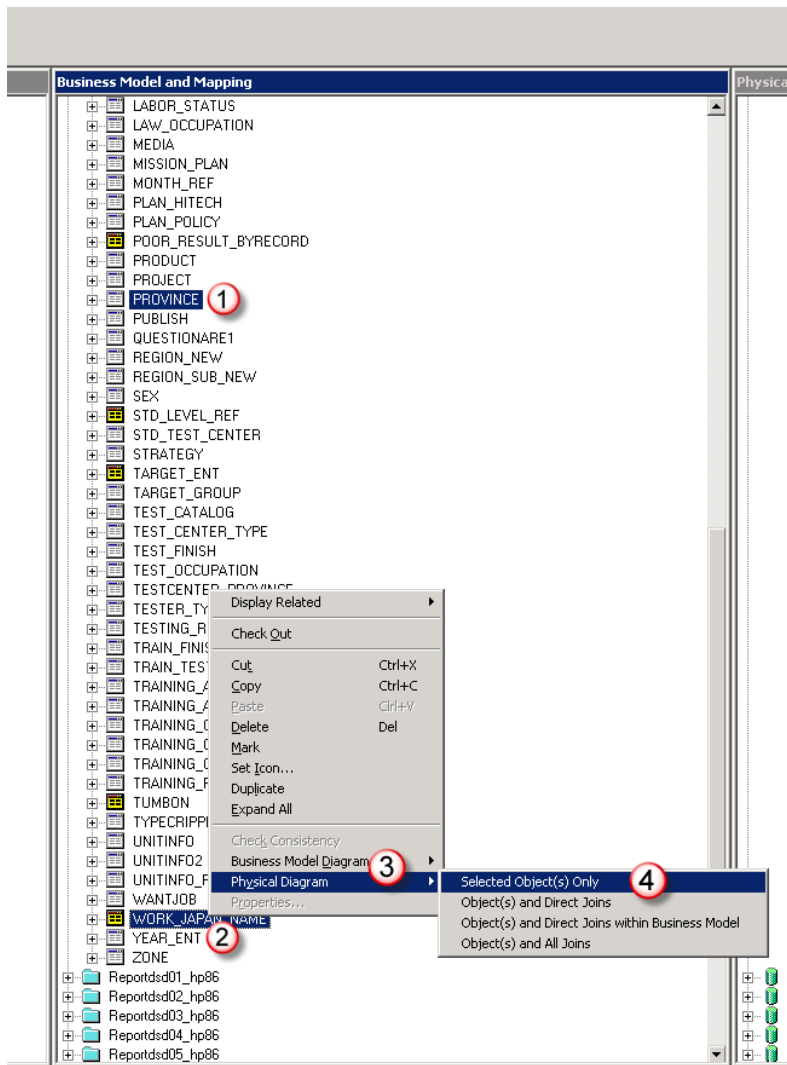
Business Model and Mapping

Physica

LABOR_STATUS
LAW_OCCUPATION
MEDIA
MISSION_PLAN
MONTH_REF
PLAN_HITECH
PLAN_POLICY
POOR_RESULT_BYRECORD
PRODUCT
PROJECT
PROVINCE 1
PUBLISH
QUESTIONARE1
REGION_NEW
REGION_SUB_NEW
SEX
STD_LEVEL_REF
STD_TEST_CENTER
STRATEGY
TARGET_ENT
TARGET_GROUP
TEST_CATALOG
TEST_CENTER_TYPE
TEST_FINISH
TEST_OCCUPATION
TESTCENTER_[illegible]
TESTER_TY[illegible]
TESTING_R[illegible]
TRAIN_FINIS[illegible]
TRAIN_TEST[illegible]
TRAINING_A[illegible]
TRAINING_A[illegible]
TRAINING_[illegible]
TRAINING_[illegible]
TRAINING_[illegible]
TRAINING_F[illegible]
TUMBON
TYPECRIPPI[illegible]
UNITINFO
UNITINFO2
UNITINFO_F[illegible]
WANTJOB
WORK_JAPAN_NAME
YEAR_ENT 2
ZONE
Reportdsd01_hp86
Reportdsd02_hp86
Reportdsd03_hp86
Reportdsd04_hp86
Reportdsd05_hp86

Display Related
Check Out
Cut Ctrl+X
Copy Ctrl+C
Paste Ctrl+V
Delete Del
Mark
Set Icon...
Duplicate
Expand All
Check Consistency
Business Model Diagram
Physical Diagram 3
Properties...

Selected Object(s) Only 4
Object(s) and Direct Joins
Object(s) and Direct Joins within Business Model
Object(s) and All Joins